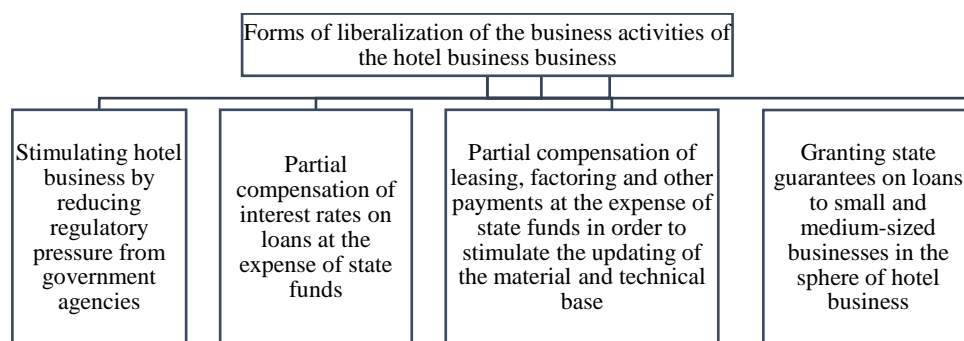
Forms of liberalization of the business activities of the hotel business business

Stimulating hotel business by reducing regulatory pressure from government agencies

Partial compensation of interest rates on loans at the expense of state funds

Partial compensation of leasing, factoring and other payments at the expense of state funds in order to stimulate the updating of the material and technical base

Granting state guarantees on loans to small and medium-sized businesses in the sphere of hotel business